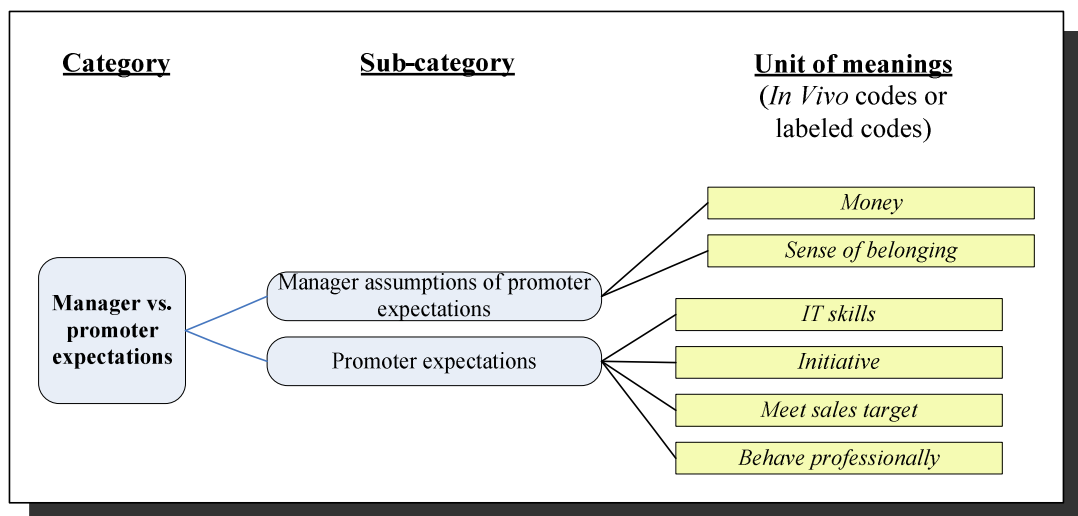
Category

Sub-category

Unit of meanings
(In Vivo codes or labeled codes)

Manager vs. promoter expectations

Manager assumptions of promoter expectations

Promoter expectations

Money

Sense of belonging

IT skills

Initiative

Meet sales target

Behave professionally